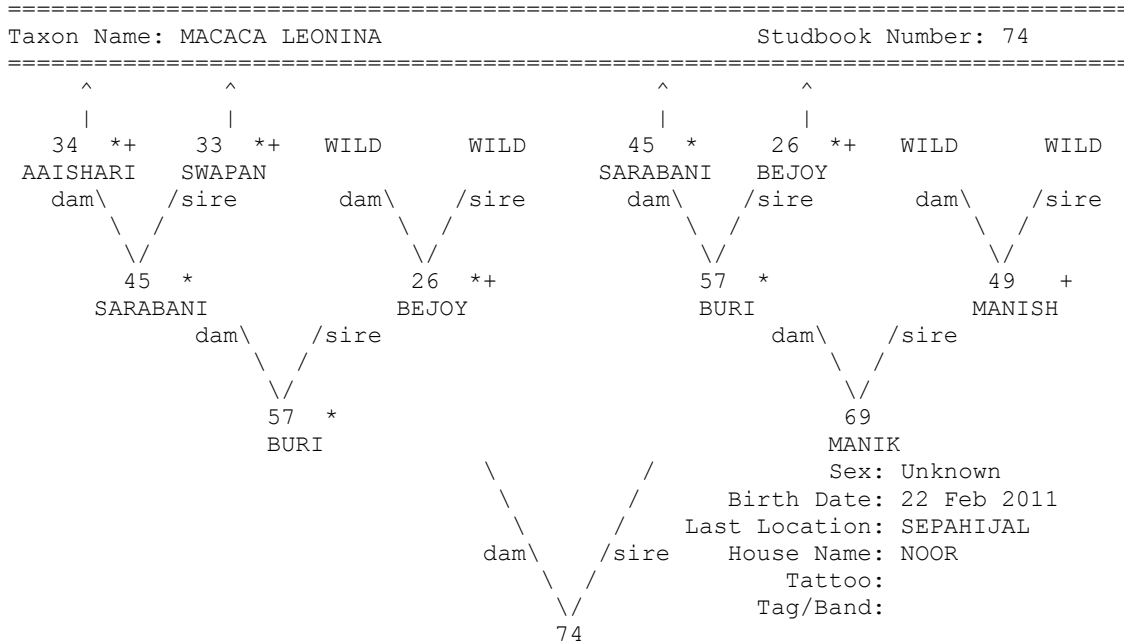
Taxon Name: MACACA LEONINA Studbook Number: 74

34 *+ AAISHARI
33 *+ SWAPAN
WILD
WILD
45 * SARABANI
26 *+ BEJOY
WILD
WILD

dam\ /sire
dam\ /sire
dam\ /sire
dam\ /sire

45 * SARABANI
26 *+ BEJOY
57 * BURI
49 + MANISH

dam\ /sire
dam\ /sire

57 * BURI
69 MANIK

Sex: Unknown
Birth Date: 22 Feb 2011
Last Location: SEPAHIJAL
House Name: NOOR
Tattoo:
Tag/Band:

dam\ /sire

74